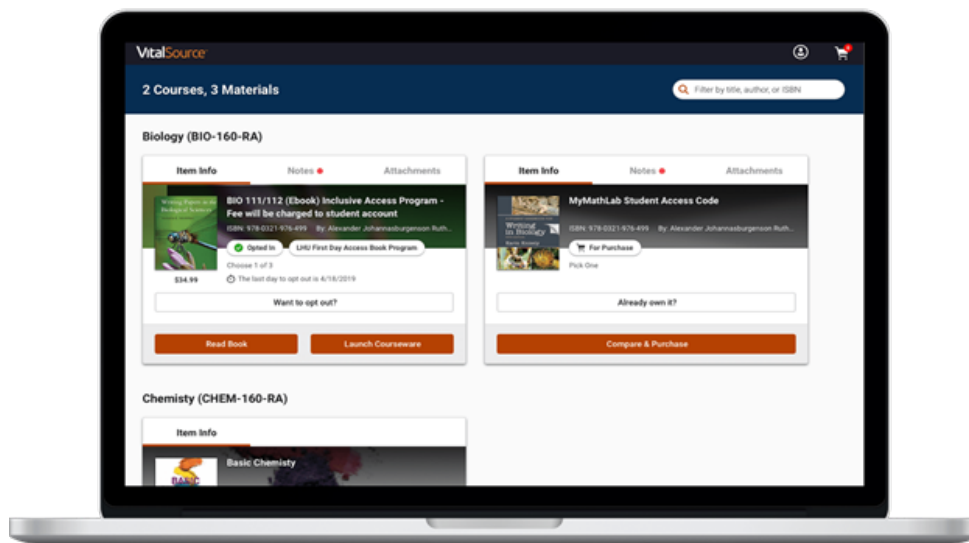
VitalSource

2 Courses, 3 Materials

Filter by title, author, or ISBN

Biology (BIO-160-RA)

Item Info

Notes

Attachments

Writing Papers in the Biological Sciences

BIO 111/112 (Ebook) Inclusive Access Program - Fee will be charged to student account

ISBN: 978-0321-976-499 By: Alexander Johannasburgenson Ruth...

Opted In

LHU First Day Access Book Program

Choose 1 of 3

$34.99

The last day to opt out is 4/18/2019

Want to opt out?

Read Book

Launch Courseware

Item Info

Notes

Attachments

Writing in Biology

MyMathLab Student Access Code

ISBN: 978-0321-976-499 By: Alexander Johannasburgenson Ruth...

For Purchase

Pick One

Already own it?

Compare & Purchase

Chemisty (CHEM-160-RA)

Item Info

Basic Chemisty

BASIC